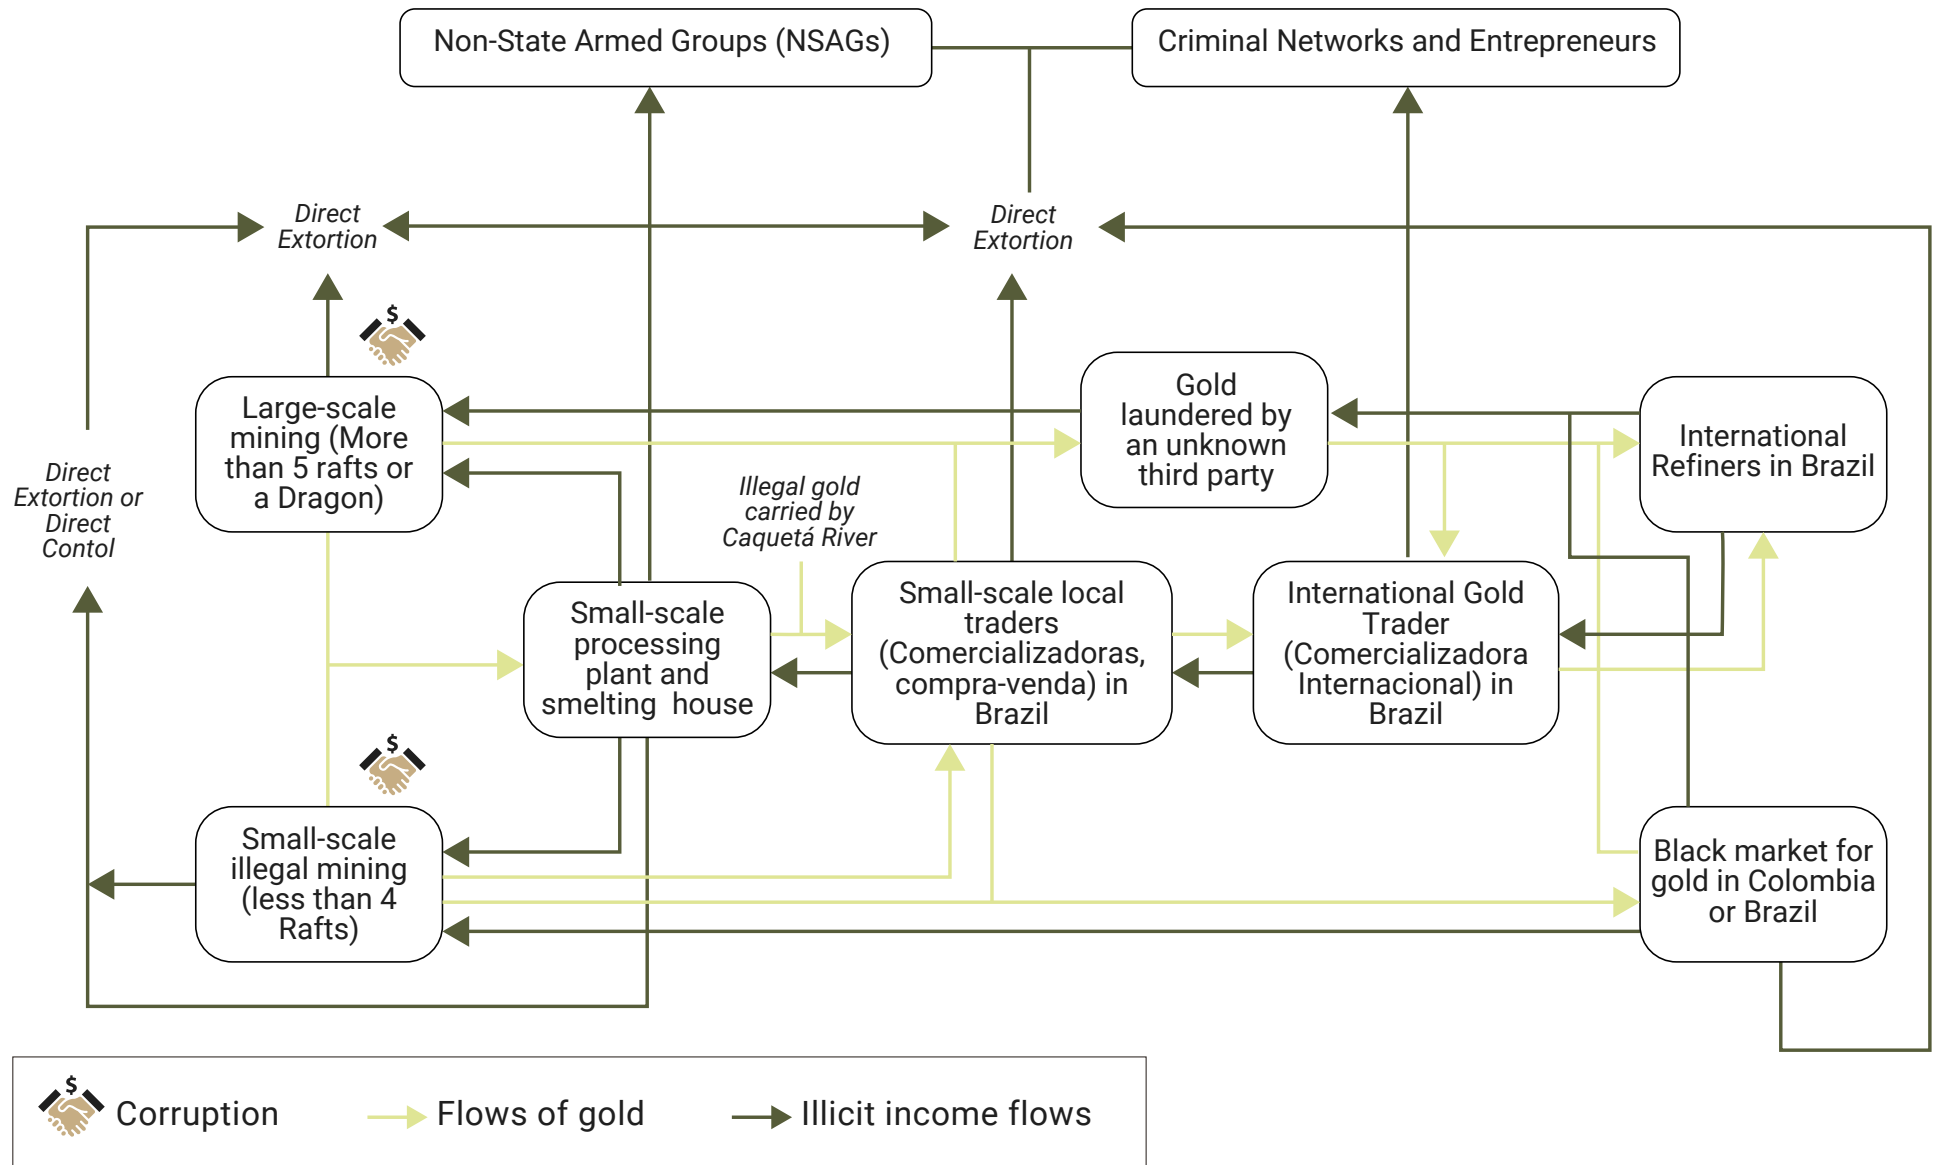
Non-State Armed Groups (NSAGs)

Criminal Networks and Entrepreneurs

Direct Extortion

Direct Extortion

Direct Extortion or Direct Contol

$

Large-scale mining (More than 5 rafts or a Dragon)

Gold laundered by an unknown third party

International Refiners in Brazil

Illegal gold carried by Caquetá River

Small-scale processing plant and smelting house

Small-scale local traders (Comercializadoras, compra-venda) in Brazil

International Gold Trader (Comercializadora Internacional) in Brazil

$

Small-scale illegal mining (less than 4 Rafts)

Black market for gold in Colombia or Brazil

$

Corruption

Flows of gold

Illicit income flows